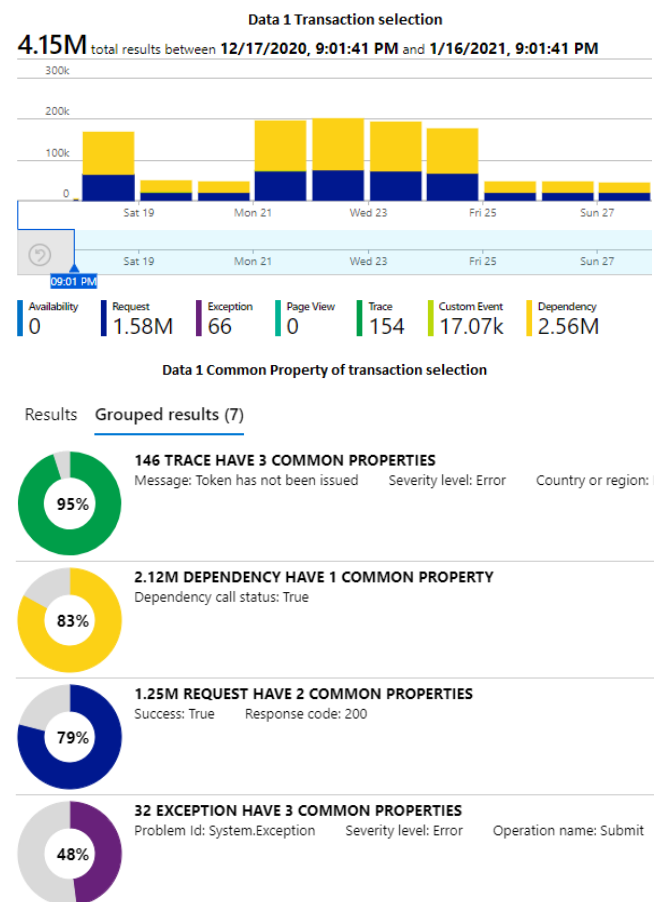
Data 1 Transaction selection

4.15M total results between 12/17/2020, 9:01:41 PM and 1/16/2021, 9:01:41 PM

300k
200k
100k
0

Sat 19 Mon 21 Wed 23 Fri 25 Sun 27

09:01 PM Sat 19 Mon 21 Wed 23 Fri 25 Sun 27

| Availability | Request | Exception | Page View | Trace | Custom Event | Dependency |
|---|---|---|---|---|---|---|
| 0 | 1.58M | 66 | 0 | 154 | 17.07k | 2.56M |

Data 1 Common Property of transaction selection

Results Grouped results (7)

95%
146 TRACE HAVE 3 COMMON PROPERTIES
Message: Token has not been issued Severity level: Error Country or region: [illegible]

83%
2.12M DEPENDENCY HAVE 1 COMMON PROPERTY
Dependency call status: True

79%
1.25M REQUEST HAVE 2 COMMON PROPERTIES
Success: True Response code: 200

48%
32 EXCEPTION HAVE 3 COMMON PROPERTIES
Problem Id: System.Exception Severity level: Error Operation name: Submit